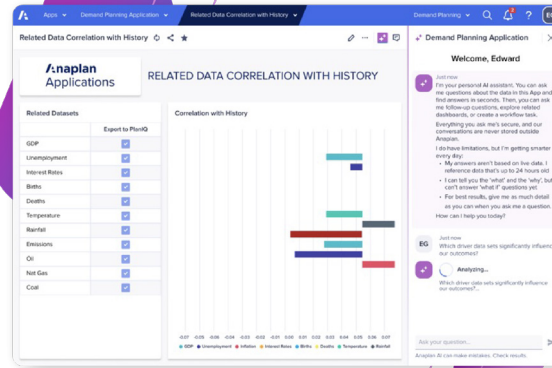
Apps Demand Planning Application Related Data Correlation with History Demand Planning

Related Data Correlation with History

Anaplan Applications

RELATED DATA CORRELATION WITH HISTORY

Related Datasets

| | Export to PlanIQ |
|---|---|
| GDP | |
| Unemployment | |
| Interest Rates | |
| Births | |
| Deaths | |
| Temperature | |
| Rainfall | |
| Emissions | |
| Oil | |
| Nat Gas | |
| Coal | |

Correlation with History

-0.07 -0.06 -0.05 -0.04 -0.03 -0.02 -0.01 0.00 0.01 0.02 0.03 0.04 0.05 0.06 0.07

GDP Unemployment Inflation Interest Rates Births Deaths Temperature Rainfall

Demand Planning Application

Welcome, Edward

Just now

I'm your personal AI assistant. You can ask me questions about the data in this App and find answers in seconds. Then, you can ask me follow-up questions, explore related dashboards, or create a workflow task.

Everything you ask me's secure, and our conversations are never stored outside Anaplan.

I do have limitations, but I'm getting smarter every day:

• My answers aren't based on live date. I reference data that's up to 24 hours old
• I can tell you the 'what' and the 'why', but can't answer 'what if' questions yet
• For best results, give me as much detail as you can when you ask me a question.

How can I help you today?

EG Just now
Which driver data sets significantly influence our outcomes?

Analyzing...
Which driver data sets significantly influence our outcomes?

Ask your question...

Anaplan AI can make mistakes. Check results.